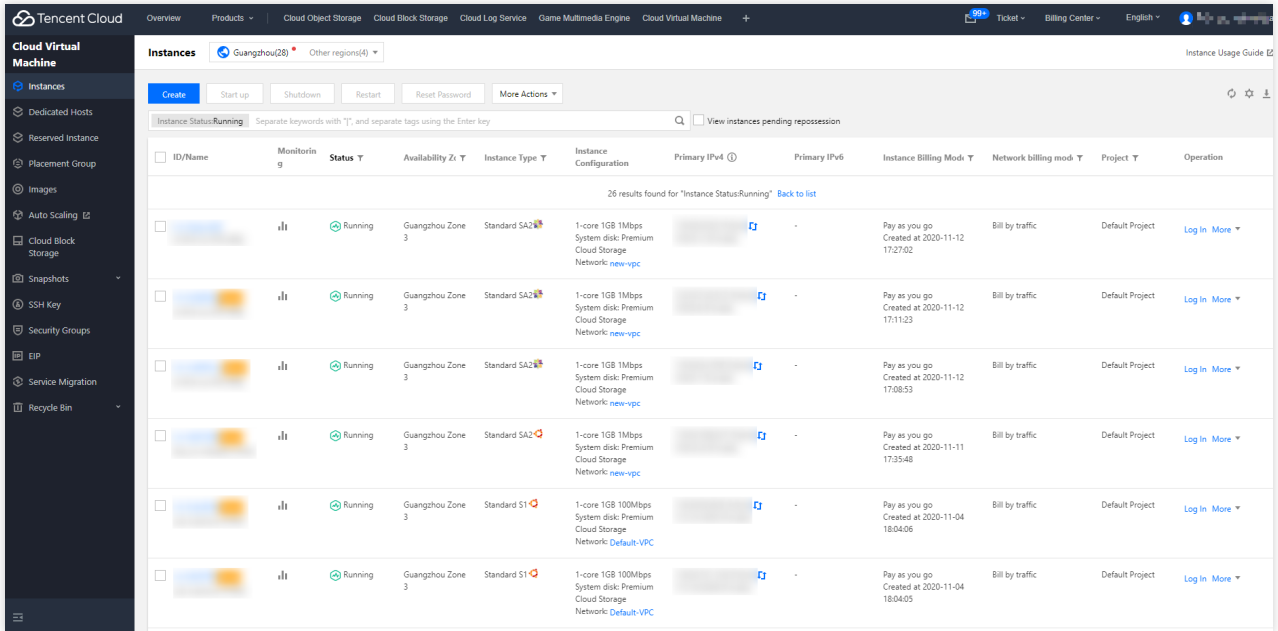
Tencent Cloud Overview Products Cloud Object Storage Cloud Block Storage Cloud Log Service Game Multimedia Engine Cloud Virtual Machine + 99+ Ticket Billing Center English

Cloud Virtual Machine

Instances
Dedicated Hosts
Reserved Instance
Placement Group
Images
Auto Scaling
Cloud Block Storage
Snapshots
SSH Key
Security Groups
EIP
Service Migration
Recycle Bin

Instances Guangzhou(28) Other regions(4)

Instance Usage Guide

Create Start up Shutdown Restart Reset Password More Actions

Instance Status:Running Separate keywords with "|", and separate tags using the Enter key

View instances pending repossession

| ID/Name | Monitoring | Status | Availability Zo | Instance Type | Instance Configuration | Primary IPv4 | Primary IPv6 | Instance Billing Mode | Network billing mode | Project | Operation |
|---|---|---|---|---|---|---|---|---|---|---|---|
| 26 results found for "Instance Status:Running" Back to list | | | | | | | | | | | |
| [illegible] | | Running | Guangzhou Zone 3 | Standard SA2 | 1-core 1GB 1Mbps System disk: Premium Cloud Storage Network: new-vpc | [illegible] | - | Pay as you go Created at 2020-11-12 17:27:02 | Bill by traffic | Default Project | Log In More |
| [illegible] | | Running | Guangzhou Zone 3 | Standard SA2 | 1-core 1GB 1Mbps System disk: Premium Cloud Storage Network: new-vpc | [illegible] | - | Pay as you go Created at 2020-11-12 17:11:23 | Bill by traffic | Default Project | Log In More |
| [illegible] | | Running | Guangzhou Zone 3 | Standard SA2 | 1-core 1GB 1Mbps System disk: Premium Cloud Storage Network: new-vpc | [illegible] | - | Pay as you go Created at 2020-11-12 17:08:53 | Bill by traffic | Default Project | Log In More |
| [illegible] | | Running | Guangzhou Zone 3 | Standard SA2 | 1-core 1GB 1Mbps System disk: Premium Cloud Storage Network: new-vpc | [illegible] | - | Pay as you go Created at 2020-11-11 17:35:48 | Bill by traffic | Default Project | Log In More |
| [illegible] | | Running | Guangzhou Zone 3 | Standard S1 | 1-core 1GB 100Mbps System disk: Premium Cloud Storage Network: Default-VPC | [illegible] | - | Pay as you go Created at 2020-11-04 18:04:06 | Bill by traffic | Default Project | Log In More |
| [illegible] | | Running | Guangzhou Zone 3 | Standard S1 | 1-core 1GB 100Mbps System disk: Premium Cloud Storage Network: Default-VPC | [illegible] | - | Pay as you go Created at 2020-11-04 18:04:05 | Bill by traffic | Default Project | Log In More |